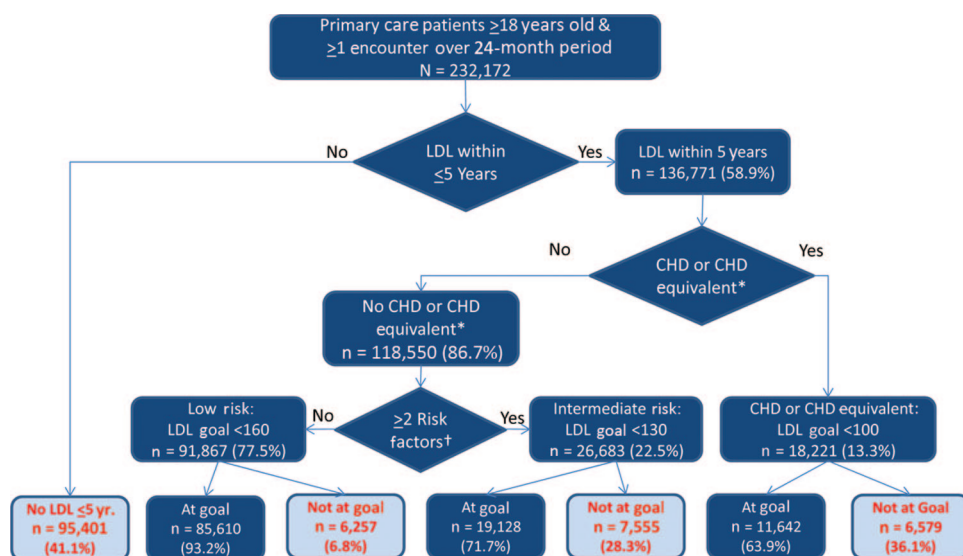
Primary care patients $\geq$18 years old & $\geq$1 encounter over 24-month period
N = 232,172

LDL within $\leq$5 Years

No

Yes

LDL within 5 years
n = 136,771 (58.9%)

No

CHD or CHD equivalent*

Yes

No CHD or CHD equivalent*
n = 118,550 (86.7%)

Low risk:
LDL goal <160
n = 91,867 (77.5%)

No

$\geq$2 Risk factors†

Yes

Intermediate risk:
LDL goal <130
n = 26,683 (22.5%)

CHD or CHD equivalent:
LDL goal <100
n = 18,221 (13.3%)

No LDL $\leq$5 yr.
n = 95,401
(41.1%)

At goal
n = 85,610
(93.2%)

Not at goal
n = 6,257
(6.8%)

At goal
n = 19,128
(71.7%)

Not at goal
n = 7,555
(28.3%)

At goal
n = 11,642
(63.9%)

Not at Goal
n = 6,579
(36.1%)